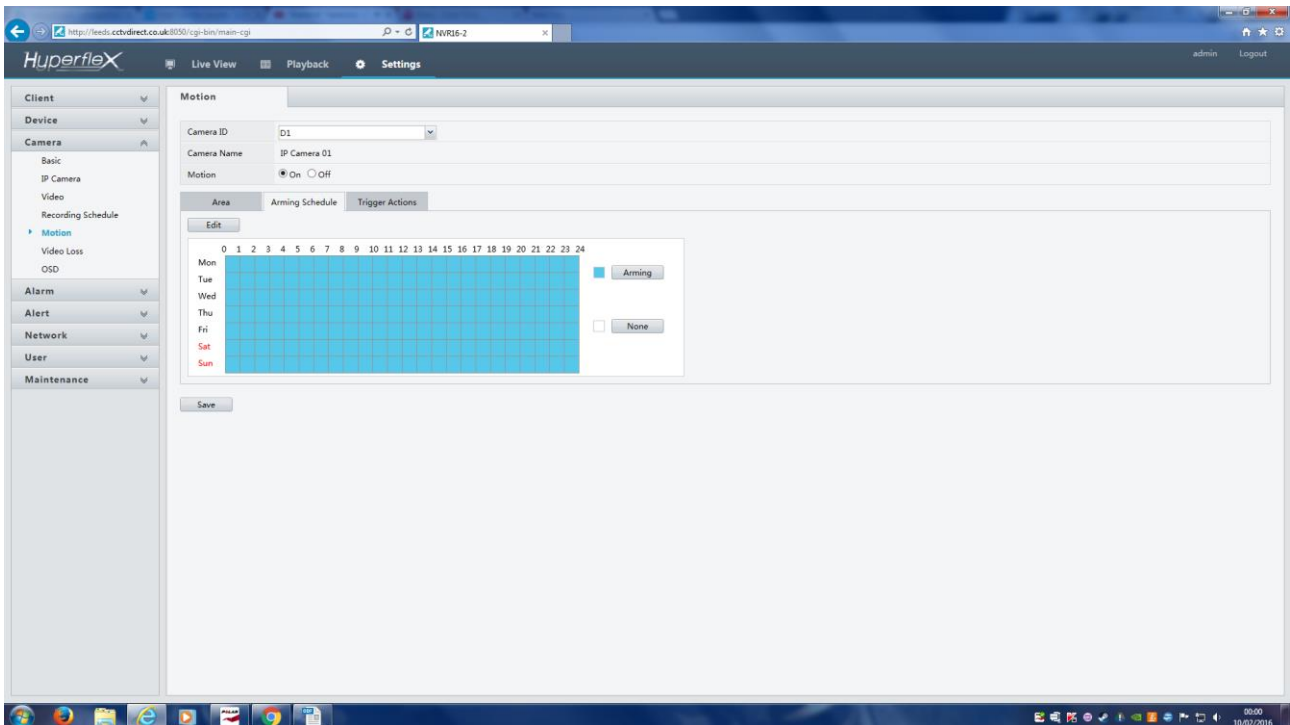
http://leeds.cctvdirect.co.uk:8050/cgi-bin/main-cgi
NVR16-2

Huperflex
Live View
Playback
Settings
admin
Logout

Client
Device
Camera
Basic
IP Camera
Video
Recording Schedule
Motion
Video Loss
OSD
Alarm
Alert
Network
User
Maintenance

Motion

Camera ID D1
Camera Name IP Camera 01
Motion On Off

Area
Arming Schedule
Trigger Actions

Edit

0 1 2 3 4 5 6 7 8 9 10 11 12 13 14 15 16 17 18 19 20 21 22 23 24
Mon
Tue
Wed
Thu
Fri
Sat
Sun

Arming
None

Save

00:00
10/02/2016